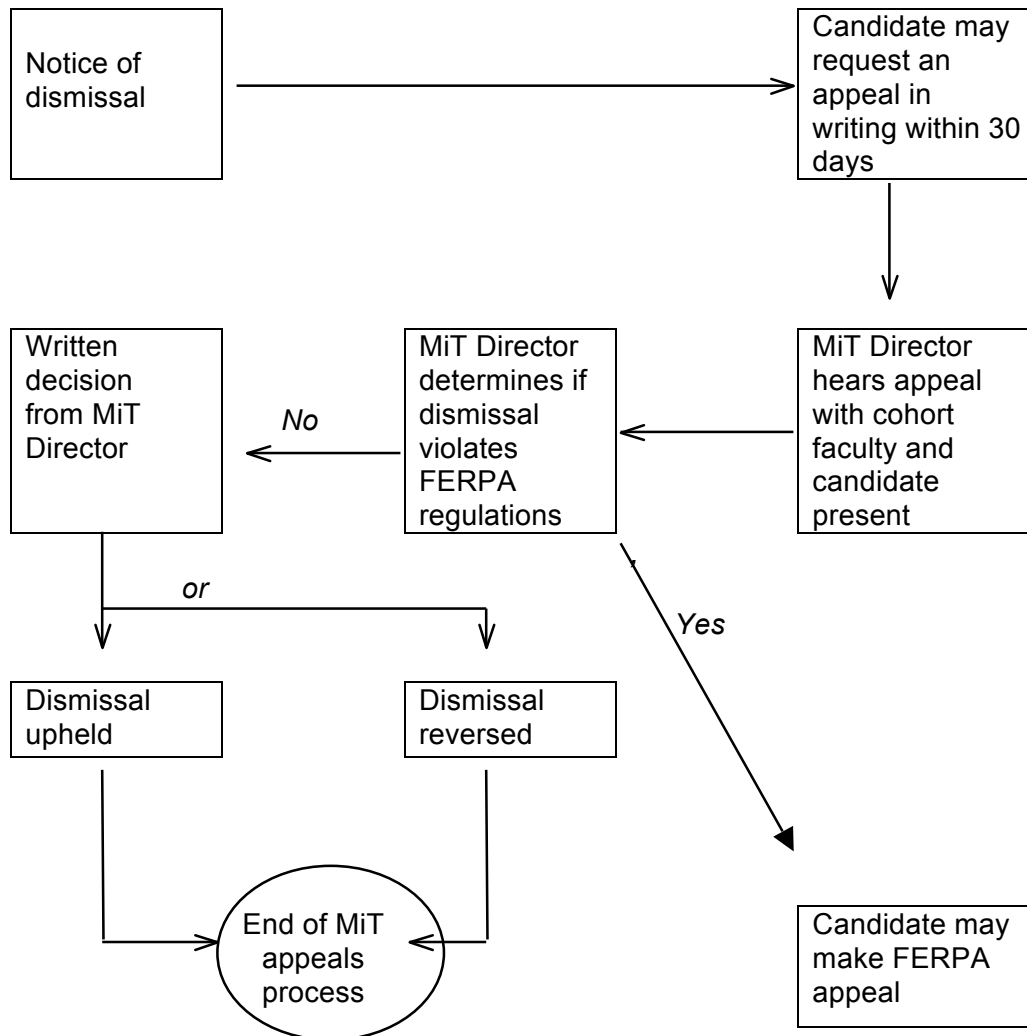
Notice of dismissal

Candidate may request an appeal in writing within 30 days

MiT Director hears appeal with cohort faculty and candidate present

MiT Director determines if dismissal violates FERPA regulations

No

Written decision from MiT Director

or

Yes

Dismissal upheld

Dismissal reversed

End of MiT appeals process

Candidate may make FERPA appeal